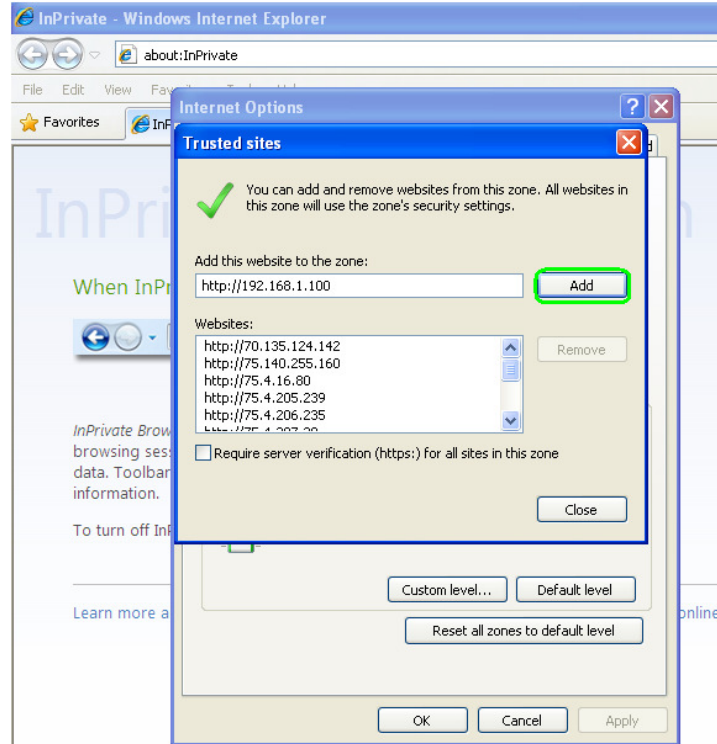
InPrivate - Windows Internet Explorer

about:InPrivate

File Edit View Fav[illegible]

Favorites

InPr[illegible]

InPri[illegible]

When InPr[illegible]

InPrivate Brow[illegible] browsing ses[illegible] data. Toolbar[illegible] information.

To turn off InP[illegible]

Learn more a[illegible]

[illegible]online

Internet Options

Trusted sites

You can add and remove websites from this zone. All websites in this zone will use the zone's security settings.

Add this website to the zone:

http://192.168.1.100

Add

Websites:

http://70.135.124.142
http://75.140.255.160
http://75.4.16.80
http://75.4.205.239
http://75.4.206.235
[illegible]

Remove

Require server verification (https:) for all sites in this zone

Close

Custom level...

Default level

Reset all zones to default level

OK

Cancel

Apply